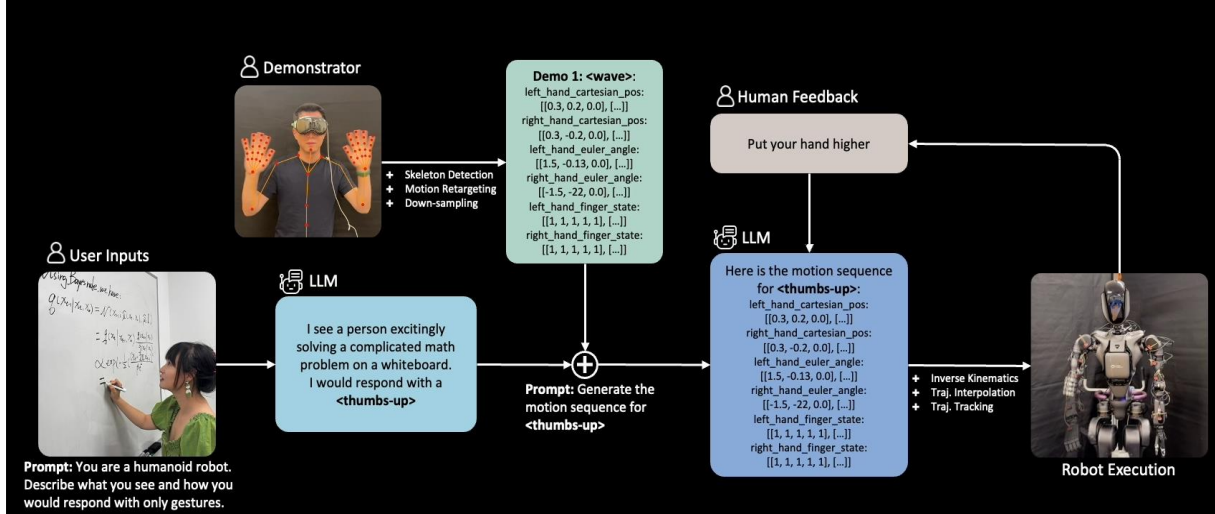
Demonstrator

+ Skeleton Detection
+ Motion Retargeting
+ Down-sampling

Demo 1: <wave>:
left_hand_cartesian_pos:
[[0.3, 0.2, 0.0], [...]]
right_hand_cartesian_pos:
[[0.3, -0.2, 0.0], [...]]
left_hand_euler_angle:
[[1.5, -0.13, 0.0], [...]]
right_hand_euler_angle:
[[-1.5, -22, 0.0], [...]]
left_hand_finger_state:
[[1, 1, 1, 1, 1], [...]]
right_hand_finger_state:
[[1, 1, 1, 1, 1], [...]]

Human Feedback

Put your hand higher

User Inputs

Using Bayes rule, we have:
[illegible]

Prompt: You are a humanoid robot. Describe what you see and how you would respond with only gestures.

LLM

I see a person excitingly solving a complicated math problem on a whiteboard. I would respond with a <thumbs-up>

Prompt: Generate the motion sequence for <thumbs-up>

LLM

Here is the motion sequence for <thumbs-up>:
left_hand_cartesian_pos:
[[0.3, 0.2, 0.0], [...]]
right_hand_cartesian_pos:
[[0.3, -0.2, 0.0], [...]]
left_hand_euler_angle:
[[1.5, -0.13, 0.0], [...]]
right_hand_euler_angle:
[[-1.5, -22, 0.0], [...]]
left_hand_finger_state:
[[1, 1, 1, 1, 1], [...]]
right_hand_finger_state:
[[1, 1, 1, 1, 1], [...]]

+ Inverse Kinematics
+ Traj. Interpolation
+ Traj. Tracking

Robot Execution